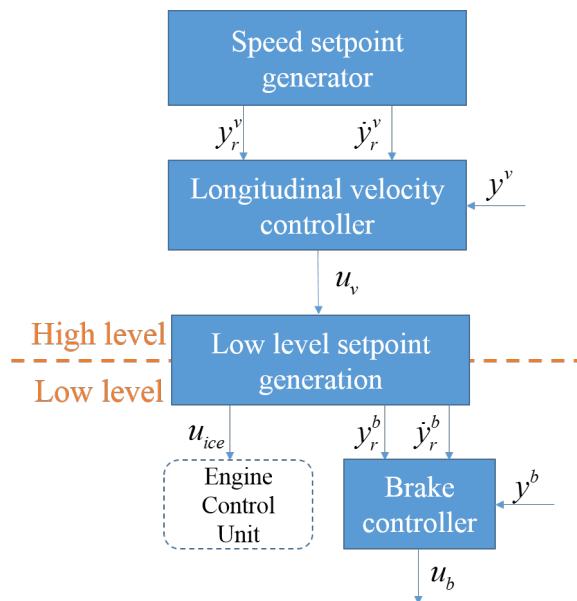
Speed setpoint generator

$y_r^v$

$\dot{y}_r^v$

Longitudinal velocity controller

$y^v$

$u_v$

High level

Low level setpoint generation

Low level

$u_{ice}$

$y_r^b$

$\dot{y}_r^b$

Engine Control Unit

Brake controller

$y^b$

$u_b$